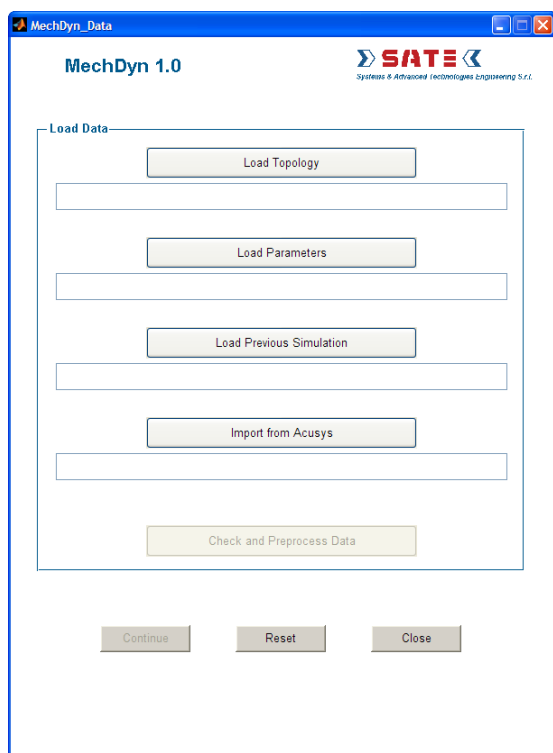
MechDyn_Data

MechDyn 1.0

SATE
Systems & Advanced Technologies Engineering S.r.l.

Load Data

Load Topology

Load Parameters

Load Previous Simulation

Import from Acusys

Check and Preprocess Data

Continue

Reset

Close